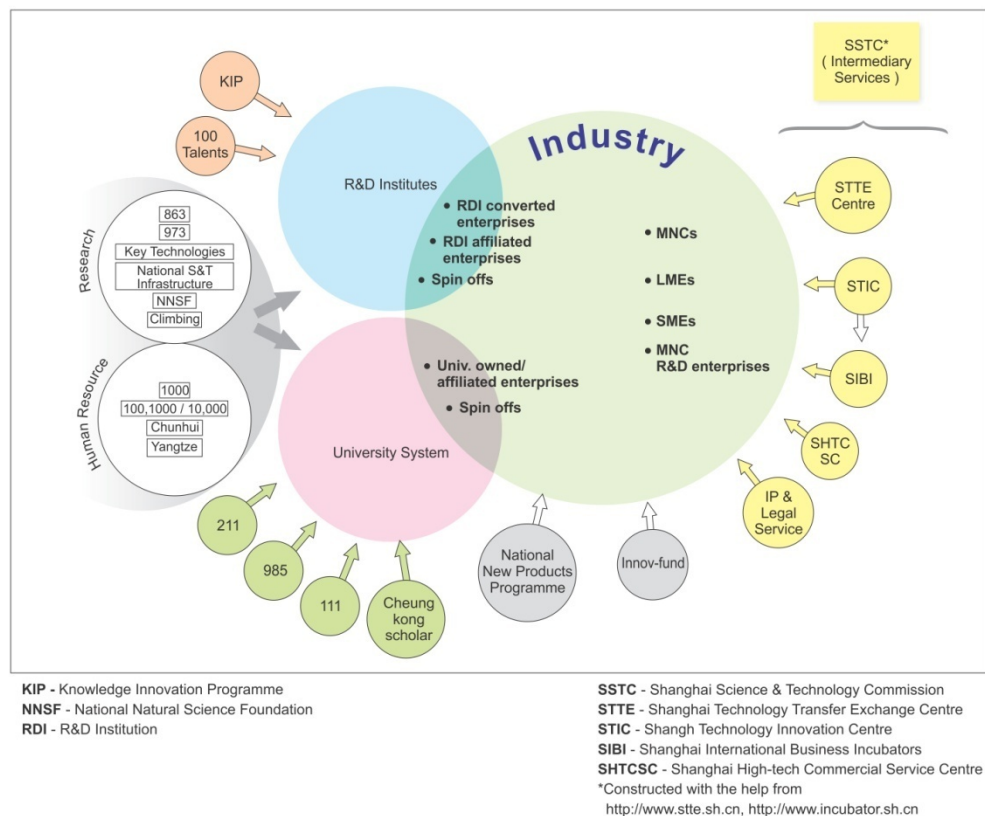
SSTC*
( Intermediary Services )

KIP

100 Talents

R&D Institutes

Industry

• RDI converted enterprises
• RDI affiliated enterprises
• Spin offs

• MNCs
• LMEs
• SMEs
• MNC R&D enterprises

Research
863
973
Key Technologies
National S&T Infrastructure
NNSF
Climbing

Human Resource
1000
100,1000 / 10,000
Chunhui
Yangtze

• Univ. owned/ affiliated enterprises
• Spin offs

University System

STTE Centre

STIC

SIBI

SHTC SC

IP & Legal Service

211

985

111

Cheung kong scholar

National New Products Programme

Innov-fund

KIP - Knowledge Innovation Programme
NNSF - National Natural Science Foundation
RDI - R&D Institution

SSTC - Shanghai Science & Technology Commission
STTE - Shanghai Technology Transfer Exchange Centre
STIC - Shangh Technology Innovation Centre
SIBI - Shanghai International Business Incubators
SHTCSC - Shanghai High-tech Commercial Service Centre
*Constructed with the help from http://www.stte.sh.cn, http://www.incubator.sh.cn